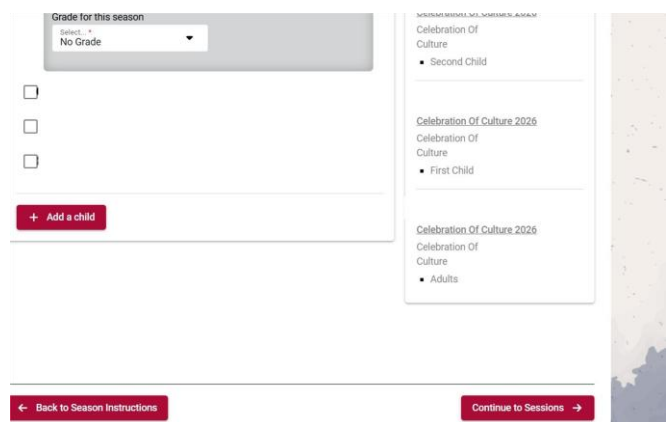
Grade for this season

Select... *
No Grade

+ Add a child

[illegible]

Celebration Of Culture

▪ Second Child

Celebration Of Culture 2026

Celebration Of Culture

▪ First Child

Celebration Of Culture 2026

Celebration Of Culture

▪ Adults

← Back to Season Instructions

Continue to Sessions →